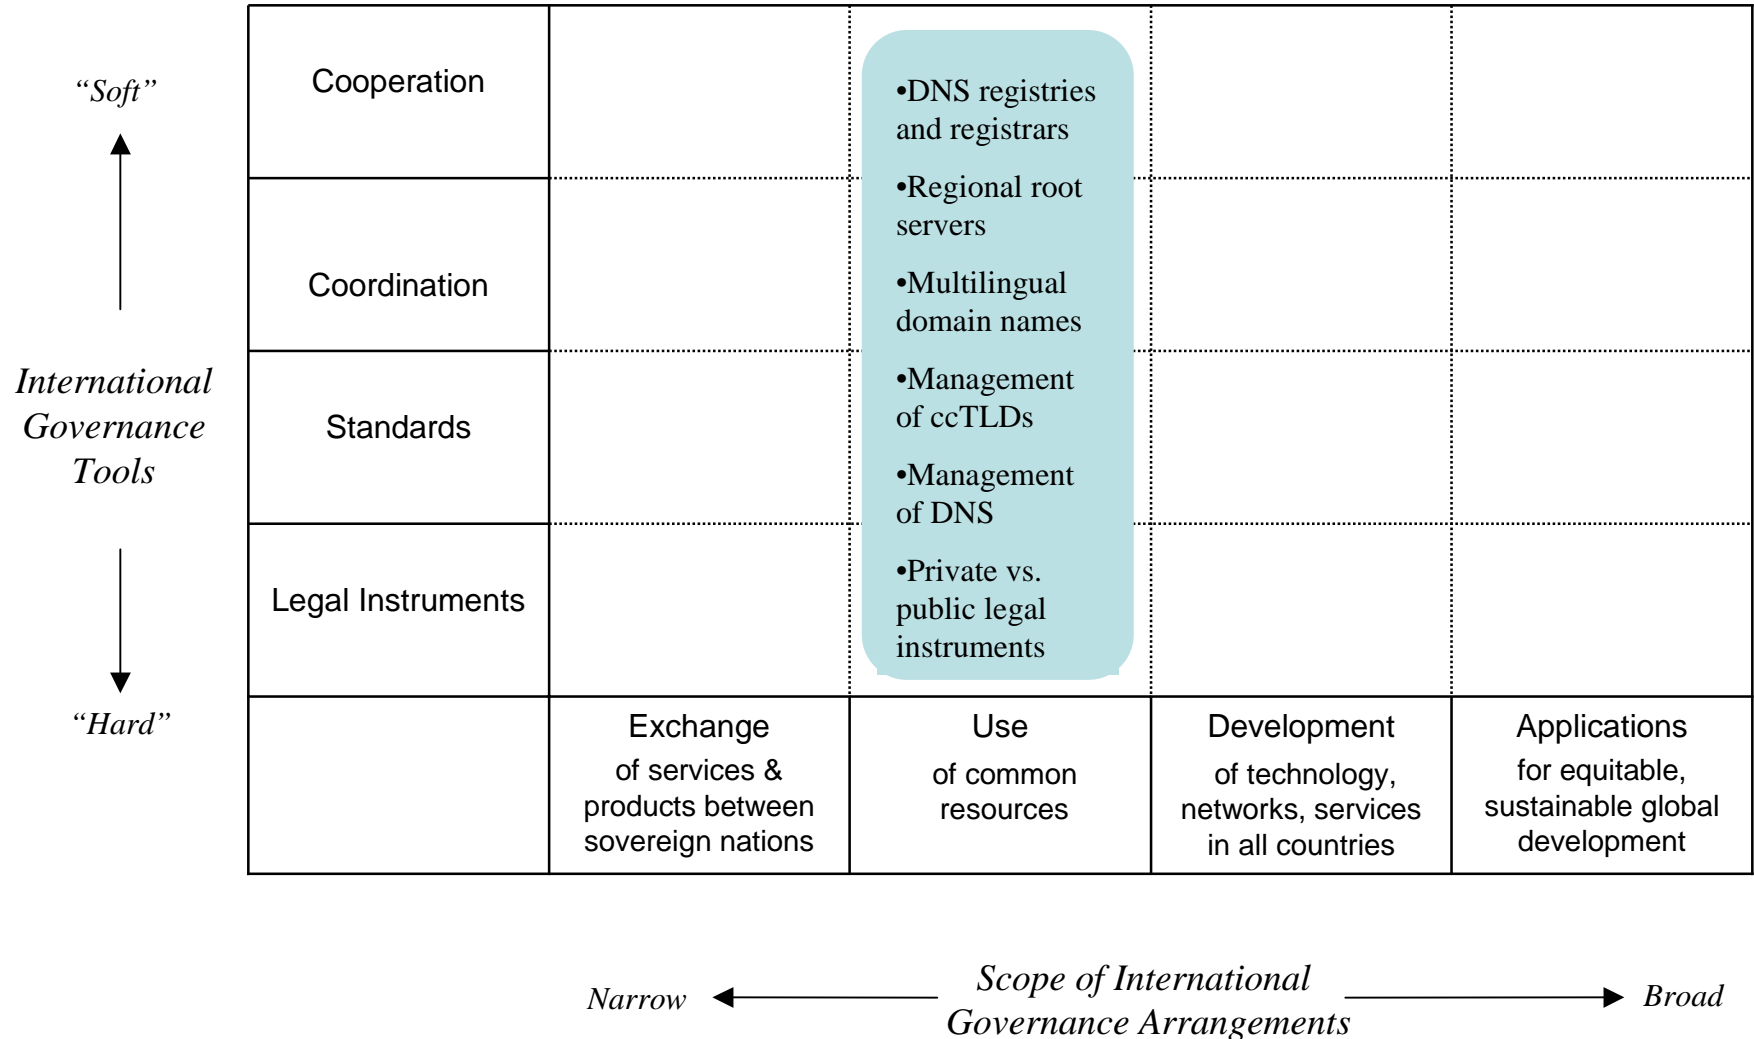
“Soft”

International Governance Tools

“Hard”

| Cooperation | | •DNS registries and registrars •Regional root servers | | |
|---|---|---|---|---|
| Coordination | | •Multilingual domain names | | |
| Standards | | •Management of ccTLDs •Management of DNS | | |
| Legal Instruments | | •Private vs. public legal instruments | | |
| | Exchange of services & products between sovereign nations | Use of common resources | Development of technology, networks, services in all countries | Applications for equitable, sustainable global development |

Narrow

Scope of International Governance Arrangements

Broad